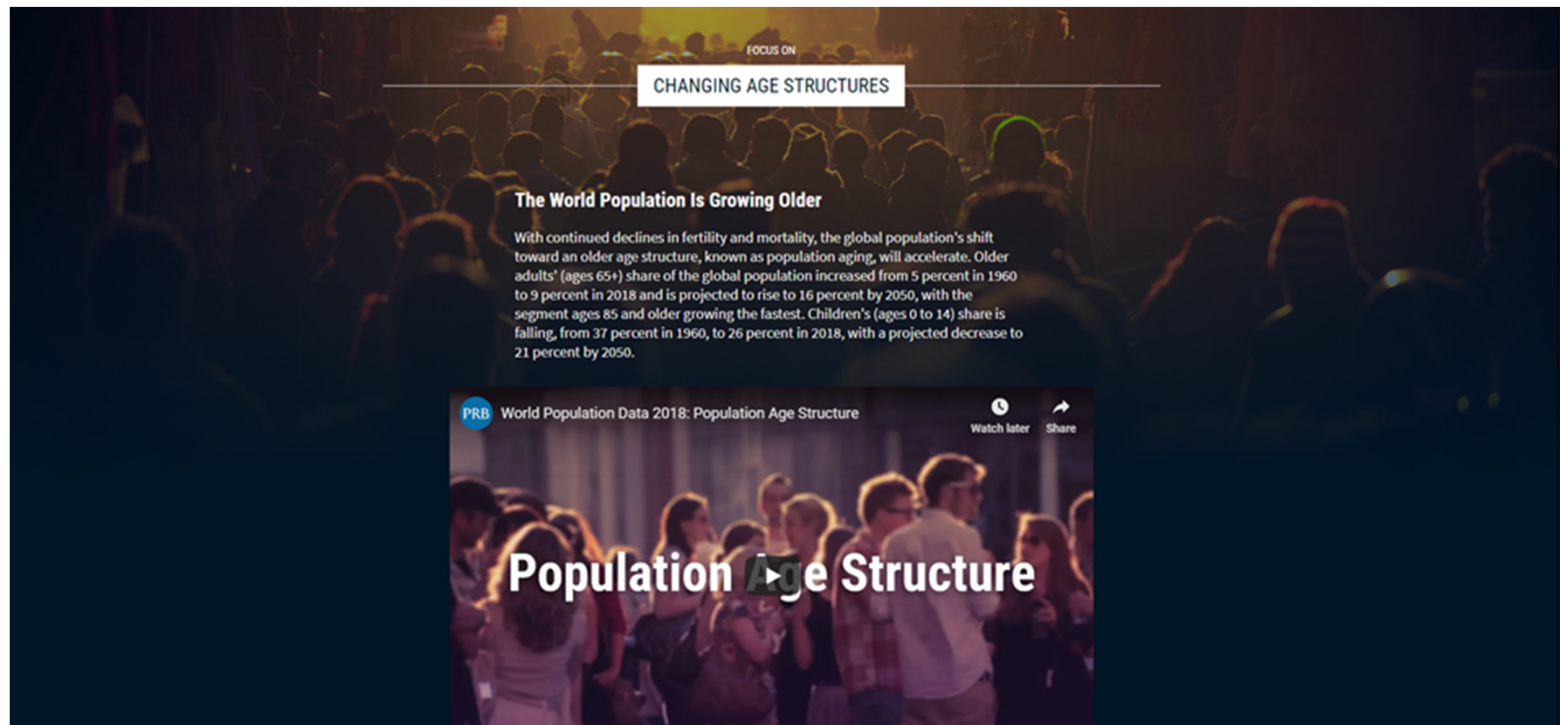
FOCUS ON

CHANGING AGE STRUCTURES

The World Population Is Growing Older

With continued declines in fertility and mortality, the global population's shift toward an older age structure, known as population aging, will accelerate. Older adults' (ages 65+) share of the global population increased from 5 percent in 1960 to 9 percent in 2018 and is projected to rise to 16 percent by 2050, with the segment ages 85 and older growing the fastest. Children's (ages 0 to 14) share is falling, from 37 percent in 1960, to 26 percent in 2018, with a projected decrease to 21 percent by 2050.

PRB World Population Data 2018: Population Age Structure

Watch later

Share

Population Age Structure